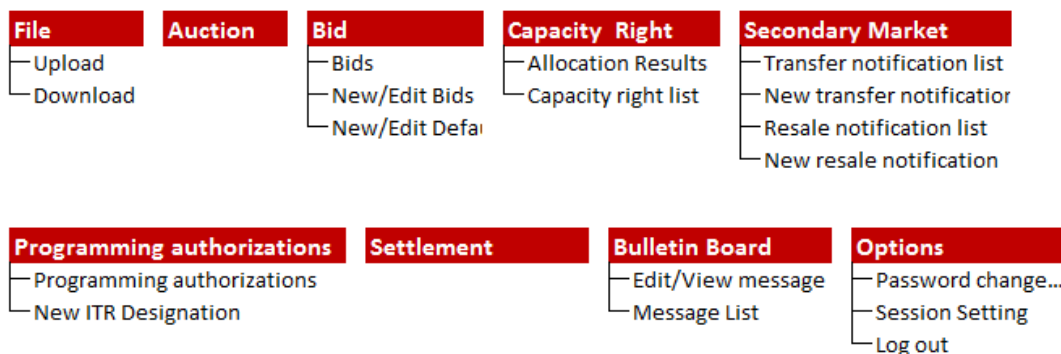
File
Upload
Download

Auction

Bid
Bids
New/Edit Bids
New/Edit Defa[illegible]

Capacity Right
Allocation Results
Capacity right list

Secondary Market
Transfer notification list
New transfer notificatio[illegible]
Resale notification list
New resale notification

Programming authorizations
Programming authorizations
New ITR Designation

Settlement

Bulletin Board
Edit/View message
Message List

Options
Password change...
Session Setting
Log out